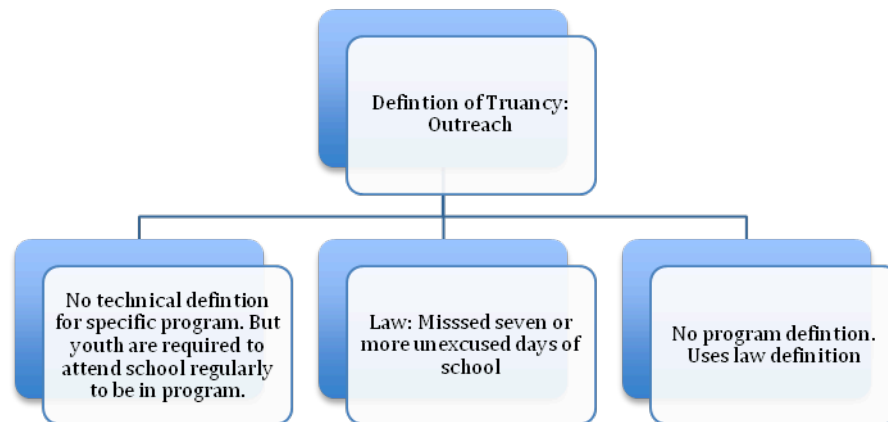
Defintion of Truancy: Outreach

No technical defintion for specific program. But youth are required to attend school regularly to be in program.

Law: Misssed seven or more unexcused days of school

No program defintion. Uses law definition